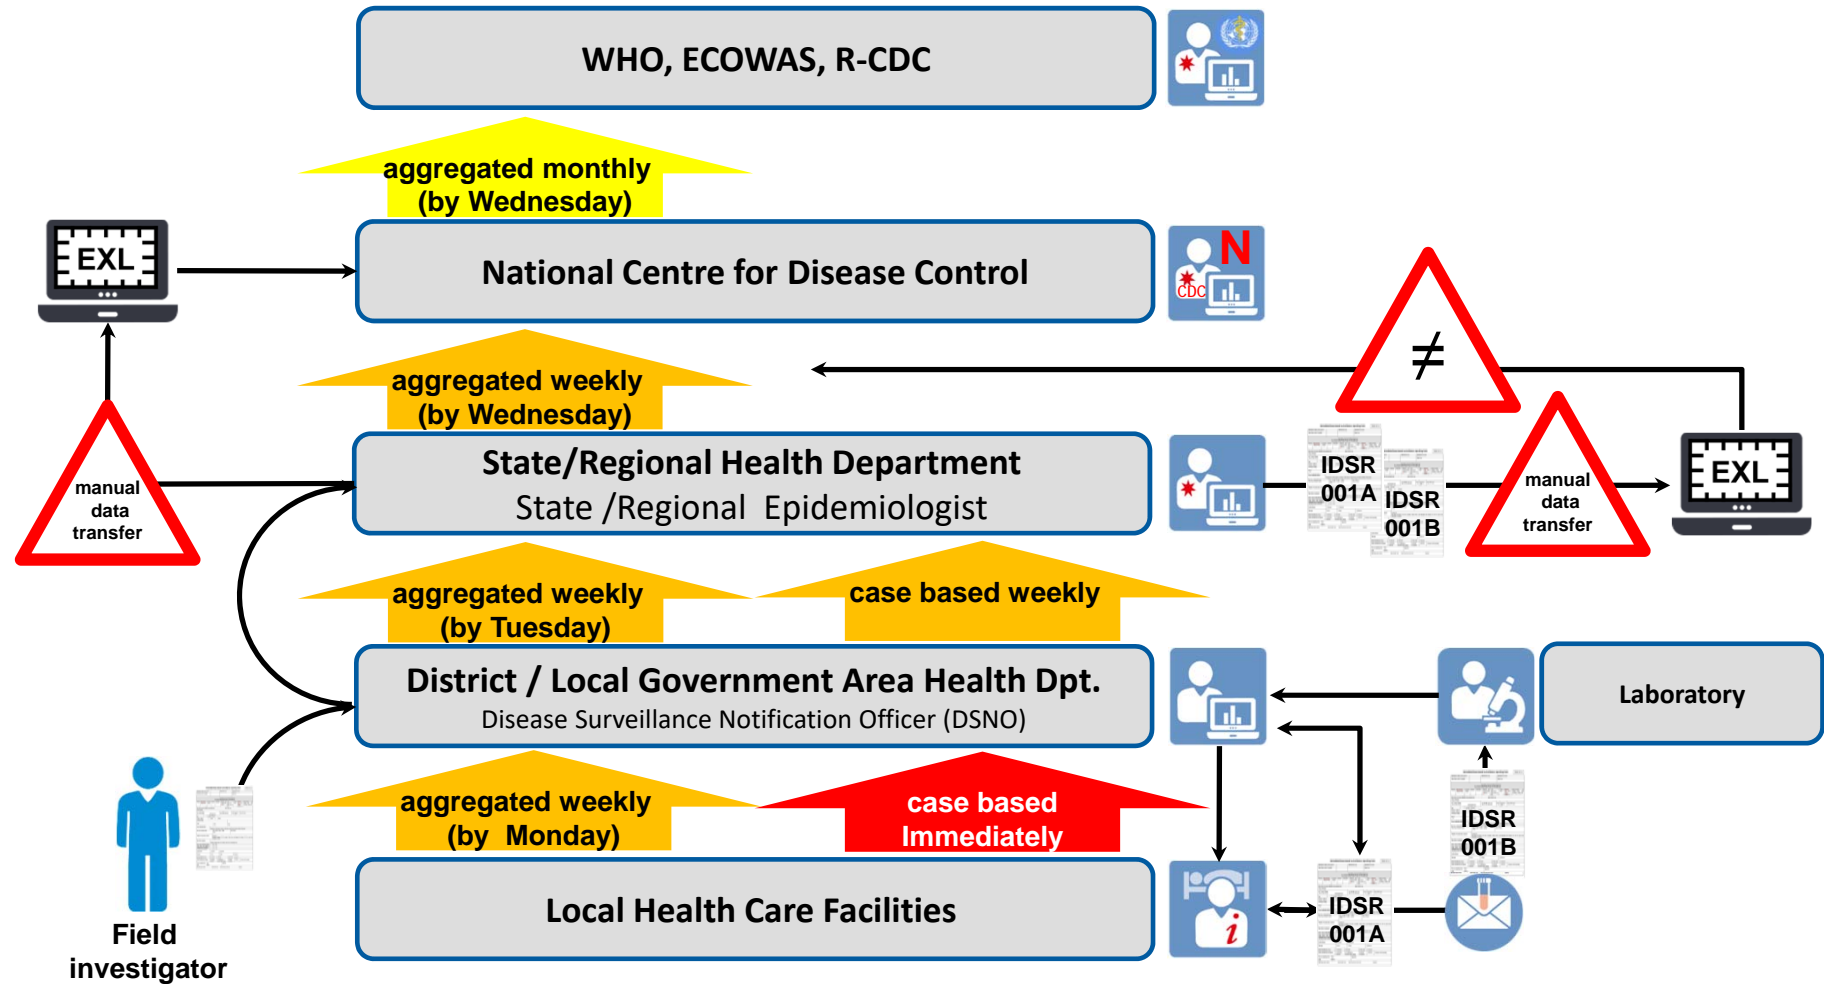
WHO, ECOWAS, R-CDC

aggregated monthly (by Wednesday)

EXL

National Centre for Disease Control

N

CDC

aggregated weekly (by Wednesday)

$\neq$

manual data transfer

State/Regional Health Department
State /Regional Epidemiologist

IDSR 001A

IDSR 001B

manual data transfer

EXL

aggregated weekly (by Tuesday)

case based weekly

District / Local Government Area Health Dpt.
Disease Surveillance Notification Officer (DSNO)

Laboratory

IDSR 001B

aggregated weekly (by Monday)

case based Immediately

Local Health Care Facilities

IDSR 001A

Field investigator